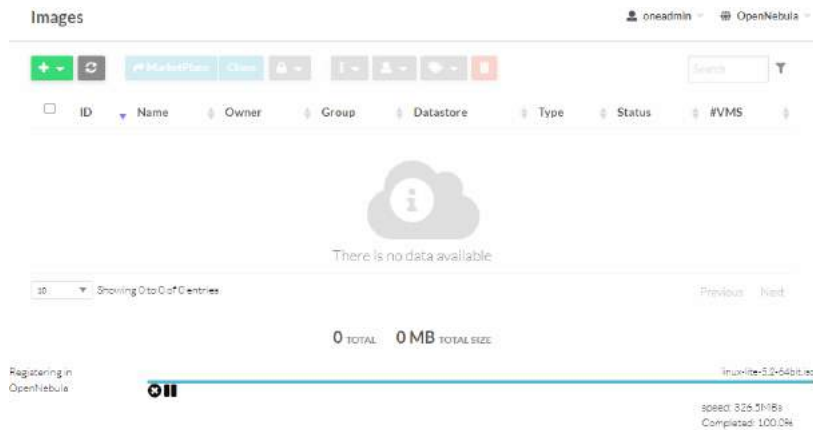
Images

oneadmin OpenNebula

MarketPlace Clone

Search

| ID | Name | Owner | Group | Datastore | Type | Status | #VMS |
|---|---|---|---|---|---|---|---|

There is no data available

10 Showing 0 to 0 of 0 entries

Previous Next

0 TOTAL 0 MB TOTAL SIZE

Registering in OpenNebula

linux-lite-5.2-64bit.iso

speed: 326.5MB/s
Completed: 100.0%